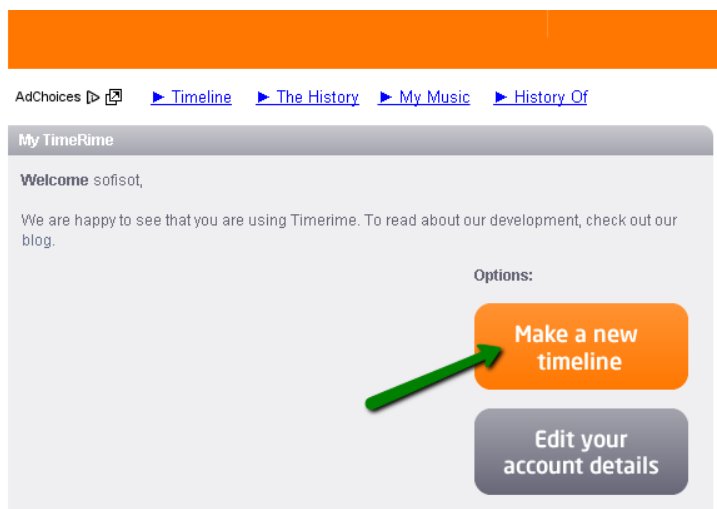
AdChoices ▷

► Timeline ► The History ► My Music ► History Of

My TimeRime

**Welcome** sofisot,

We are happy to see that you are using Timerime. To read about our development, check out our blog.

Options:

Make a new timeline

Edit your account details